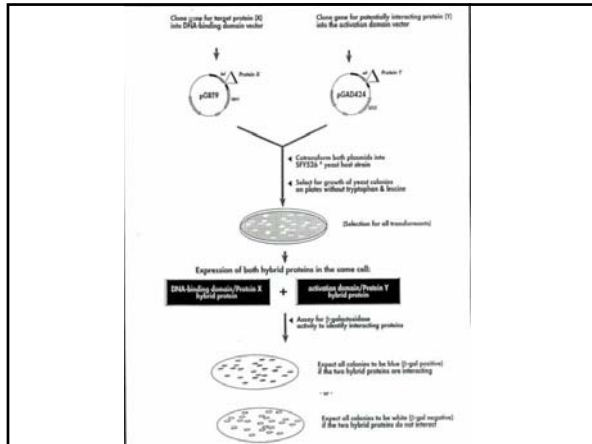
Clone gene for target protein (X) into DNA-binding domain vector

Clone gene for potentially interacting protein (Y) into the activation domain vector

Protein X

pGBT9

Protein Y

pGAD424

Cotransform both plasmids into SFY526 * yeast host strain

Select for growth of yeast colonies on plates without tryptophan & leucine

(Selection for all transformants)

Expression of both hybrid proteins in the same cell:

DNA-binding domain/Protein X hybrid protein

+

activation domain/Protein Y hybrid protein

Assay for β-galactosidase activity to identify interacting proteins

Expect all colonies to be blue (β-gal positive) if the two hybrid proteins are interacting

- or -

Expect all colonies to be white (β-gal negative) if the two hybrid proteins do not interact